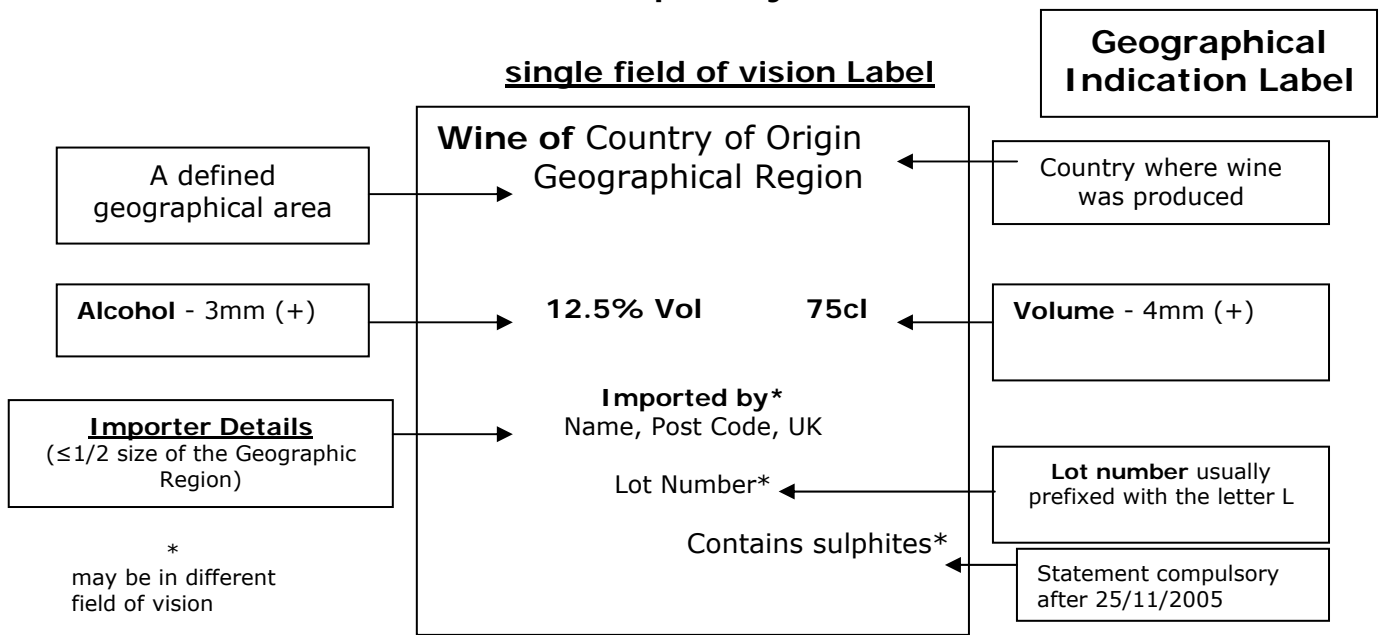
Geographical Indication Label

single field of vision Label

Wine of Country of Origin
Geographical Region

A defined geographical area

Country where wine was produced

Alcohol - 3mm (+)

12.5% Vol

75cl

Volume - 4mm (+)

Importer Details
($\leq$1/2 size of the Geographic Region)

Imported by*
Name, Post Code, UK

Lot Number*

Lot number usually prefixed with the letter L

Contains sulphites*

*
may be in different field of vision

Statement compulsory after 25/11/2005